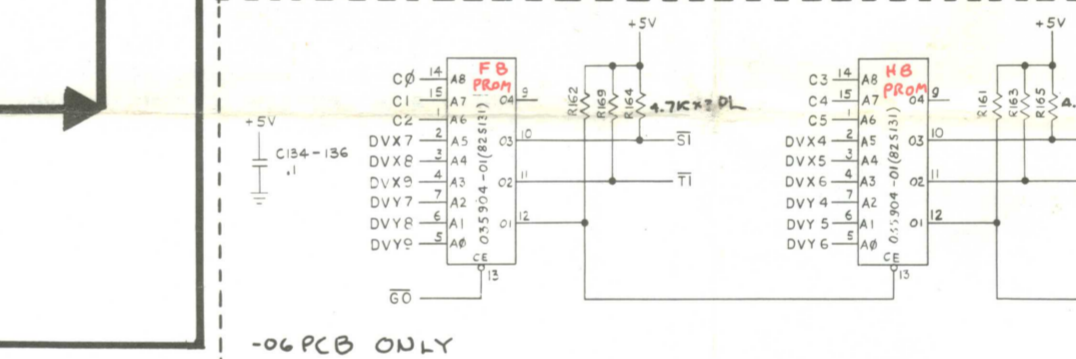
+5V

C134-136
.1

CØ 14 A8
C1 15 A7
C2 1 A6
DVX7 2 A5
DVX8 3 A4
DVX9 4 A3
DVY7 7 A2
DVY8 6 A1
DVY9 5 AØ

FB PROM

O4 9
O3 10
O2 11
O1 12
CE 13

035904-01(82S131)

+5V
R162
R169
R164
4.7K×3 DL

$\overline{S1}$
$\overline{T1}$

$\overline{GO}$

C3 14 A8
C4 15 A7
C5 1 A6
DVX4 2 A5
DVX5 3 A4
DVX6 4 A3
DVY4 7 A2
DVY5 6 A1
DVY6 5 AØ

HB PROM

O4 9
O3 10
O2 11
O1 12
CE 13

035904-01(82S131)

+5V
R161
R163
R165
4.

-06 PCB ONLY